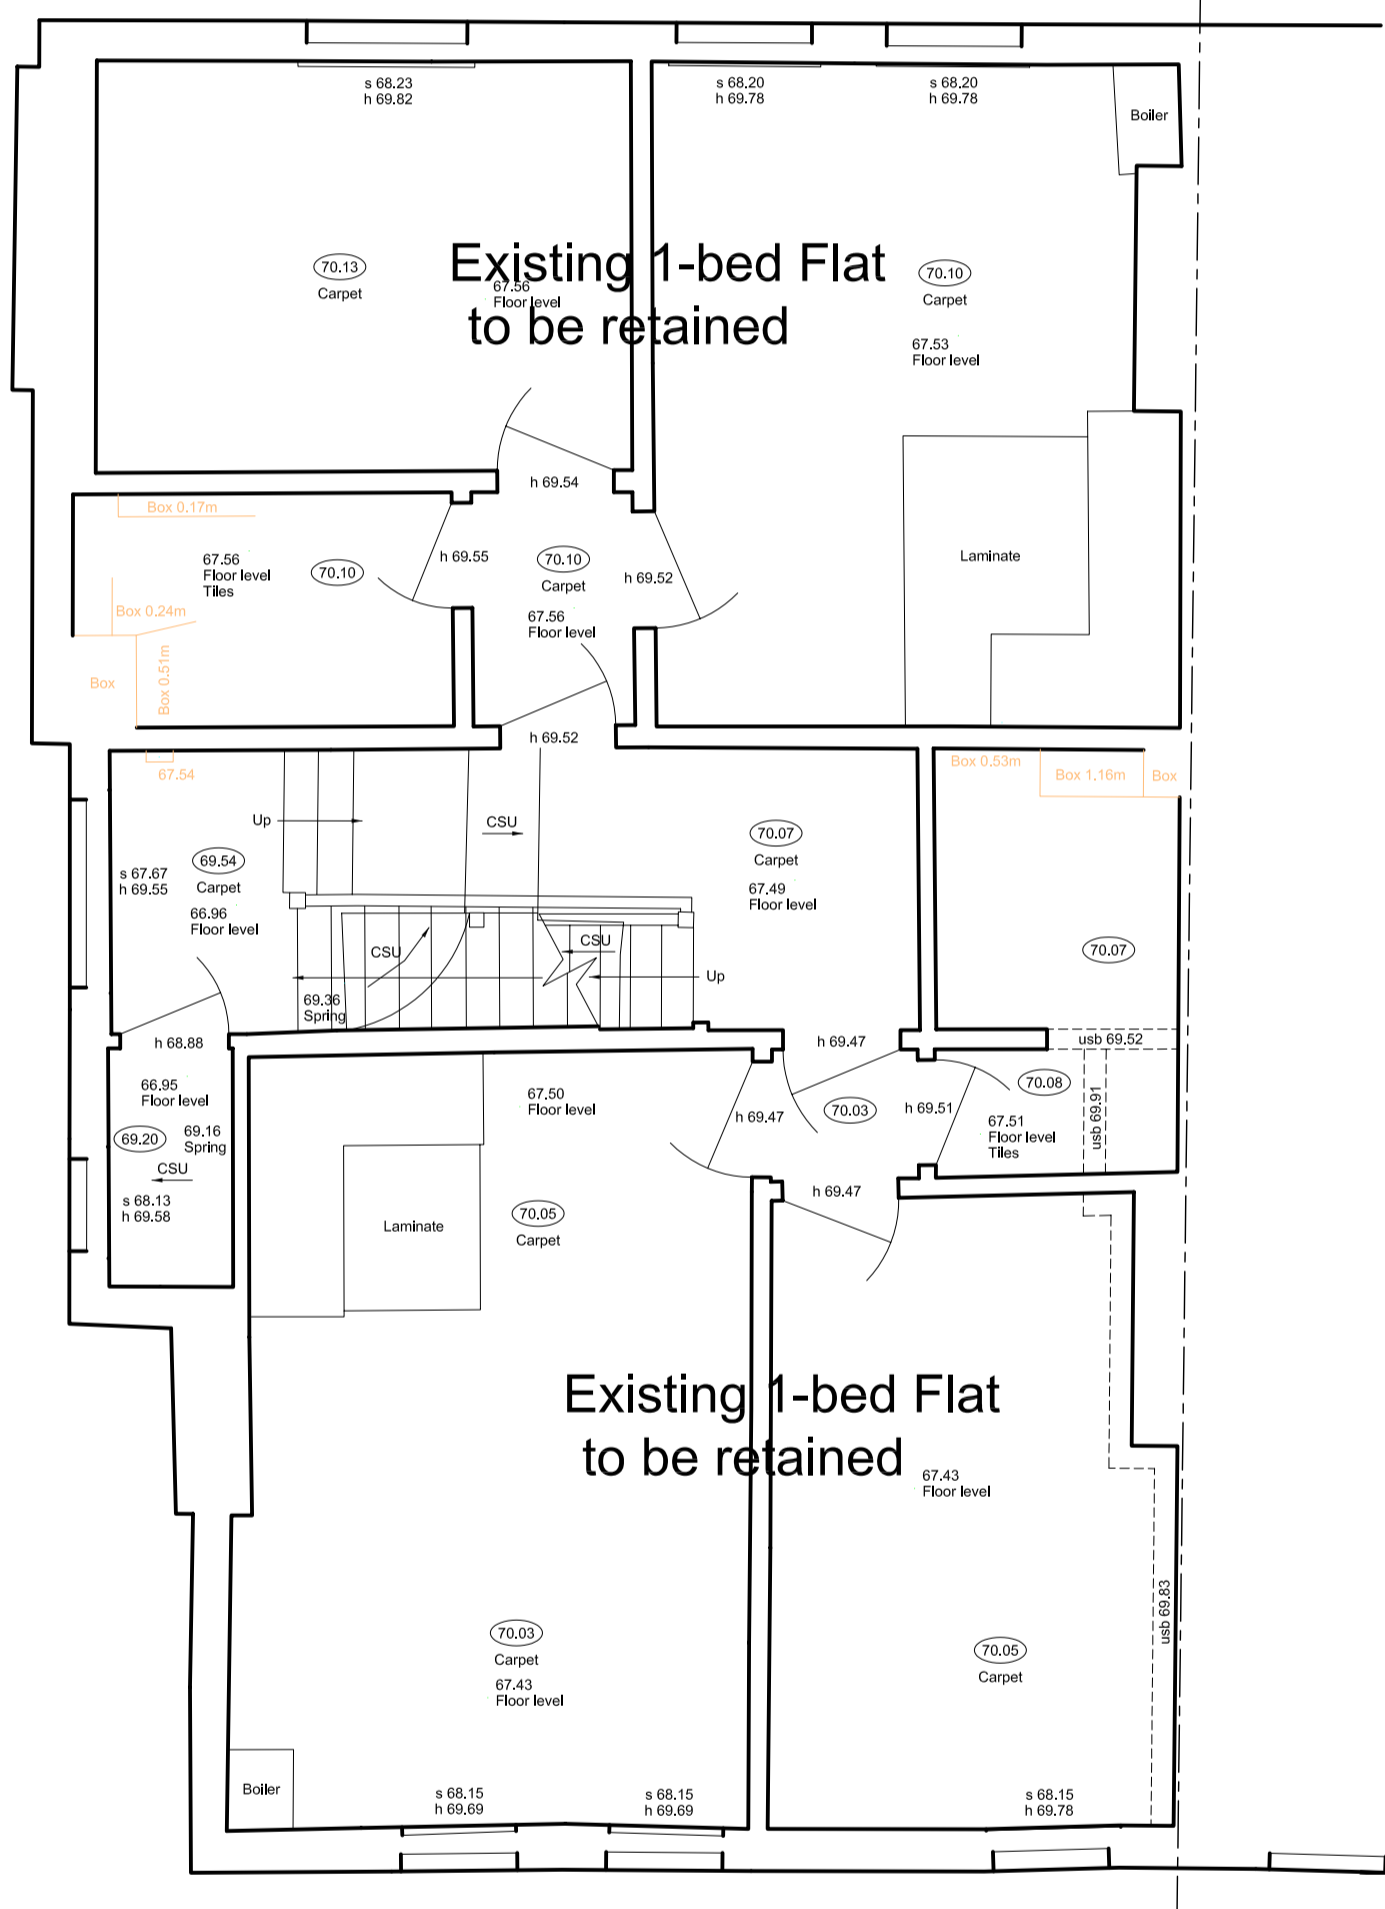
s 68.23
h 69.82

s 68.20
h 69.78

s 68.20
h 69.78

Boiler

Existing 1-bed Flat
to be retained

70.13
Carpet

67.56
Floor level

70.10
Carpet

67.53
Floor level

h 69.54

Box 0.17m

67.56
Floor level
Tiles

70.10

h 69.55

70.10
Carpet

h 69.52

Laminate

67.56
Floor level

Box 0.24m

Box

Box 0.51m

h 69.52

67.54

Box 0.53m

Box 1.16m

Box

Up

CSU

70.07
Carpet

s 67.67
h 69.55

69.54
Carpet

67.49
Floor level

66.96
Floor level

CSU

CSU

70.07

Up

69.36
Spring

h 68.88

h 69.47

usb 69.52

66.95
Floor level

67.50
Floor level

70.08

h 69.47

70.03

h 69.51

69.20

69.16
Spring

67.51
Floor level
Tiles

usb 69.91

CSU

s 68.13
h 69.58

h 69.47

Laminate

70.05
Carpet

Existing 1-bed Flat
to be retained

67.43
Floor level

usb 69.83

70.03
Carpet

67.43
Floor level

70.05
Carpet

Boiler

s 68.15
h 69.69

s 68.15
h 69.69

s 68.15
h 69.78